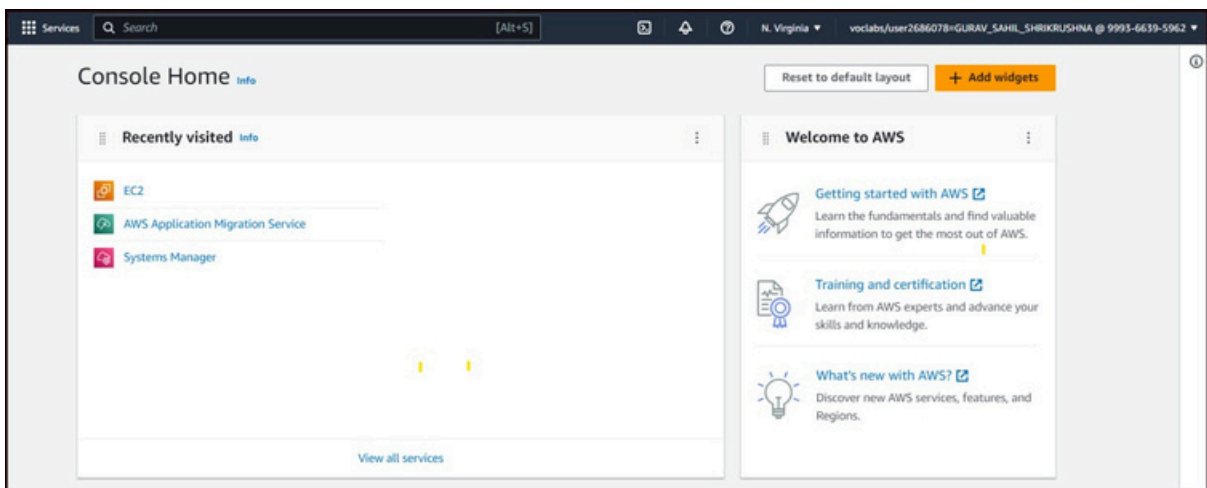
Services Search [Alt+S] N. Virginia ▼ voclabs/user2686078=GURAV_SAHIL_SHRIKRUSHNA @ 9993-6639-5962 ▼

Console Home Info

Reset to default layout

+ Add widgets

Recently visited Info

EC2

AWS Application Migration Service

Systems Manager

View all services

Welcome to AWS

Getting started with AWS
Learn the fundamentals and find valuable information to get the most out of AWS.

Training and certification
Learn from AWS experts and advance your skills and knowledge.

What's new with AWS?
Discover new AWS services, features, and Regions.